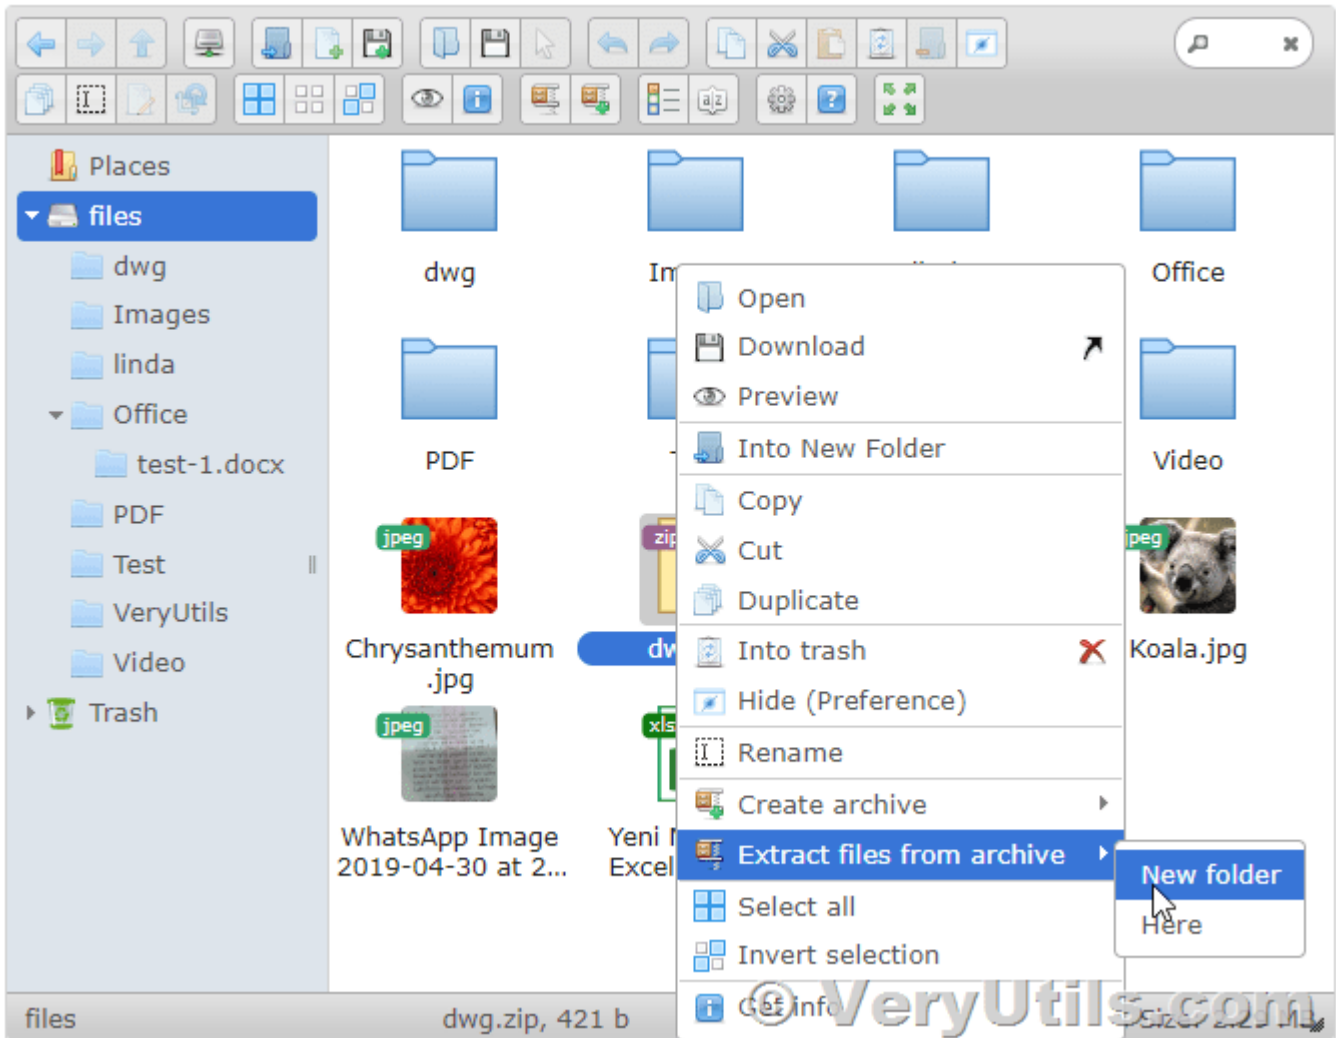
Places
files
dwg
Images
linda
Office
test-1.docx
PDF
Test
VeryUtils
Video
Trash

dwg
Im
Office
PDF
Video
jpeg
Chrysanthemum .jpg
zip
dw
jpeg
Koala.jpg
jpeg
WhatsApp Image 2019-04-30 at 2...
xls
Yeni
Excel

Open
Download
Preview
Into New Folder
Copy
Cut
Duplicate
Into trash
Hide (Preference)
Rename
Create archive
Extract files from archive
Select all
Invert selection
Get info

New folder
Here

files
dwg.zip, 421 b
Size: 2.23 MB
VeryUtils.com